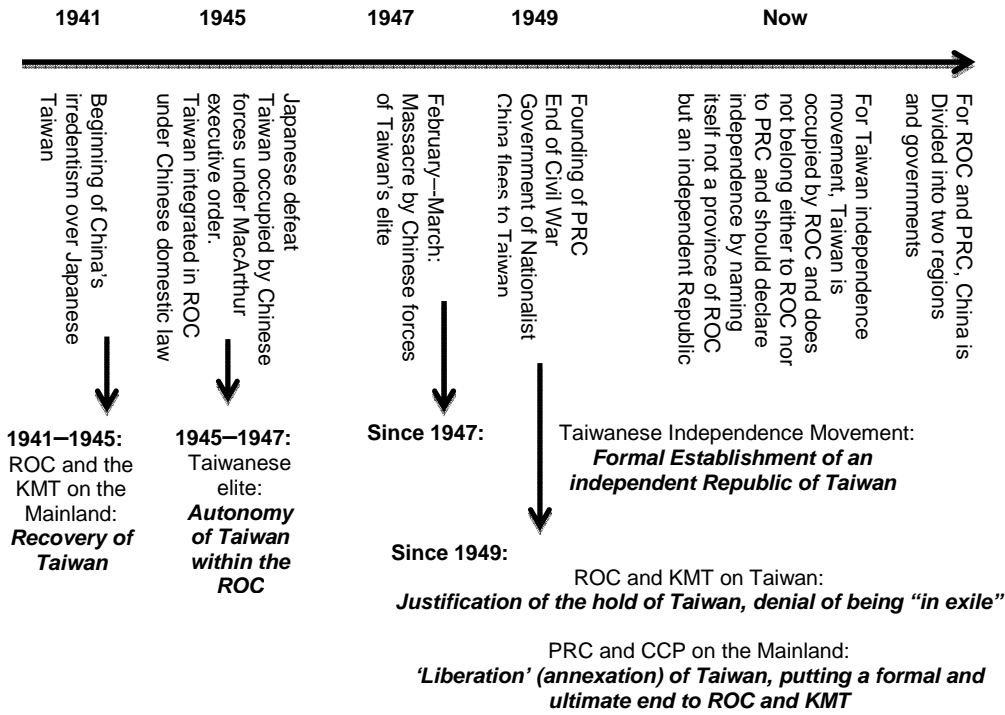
1941 1945 1947 1949 Now

Beginning of China's irredentism over Japanese Taiwan

Japanese defeat Taiwan occupied by Chinese forces under MacArthur executive order. Taiwan integrated in ROC under Chinese domestic law

February–March: Massacre by Chinese forces of Taiwan's elite

Founding of PRC End of Civil War Government of Nationalist China flees to Taiwan

For Taiwan independence movement, Taiwan is occupied by ROC and does not belong either to ROC nor to PRC and should declare independence by naming itself not a province of ROC but an independent Republic

For ROC and PRC, China is Divided into two regions and governments

**1941–1945:** ROC and the KMT on the Mainland: ***Recovery of Taiwan***

**1945–1947:** Taiwanese elite: ***Autonomy of Taiwan within the ROC***

**Since 1947:** Taiwanese Independence Movement: ***Formal Establishment of an independent Republic of Taiwan***

**Since 1949:**

ROC and KMT on Taiwan: ***Justification of the hold of Taiwan, denial of being "in exile"***

PRC and CCP on the Mainland: ***'Liberation' (annexation) of Taiwan, putting a formal and ultimate end to ROC and KMT***